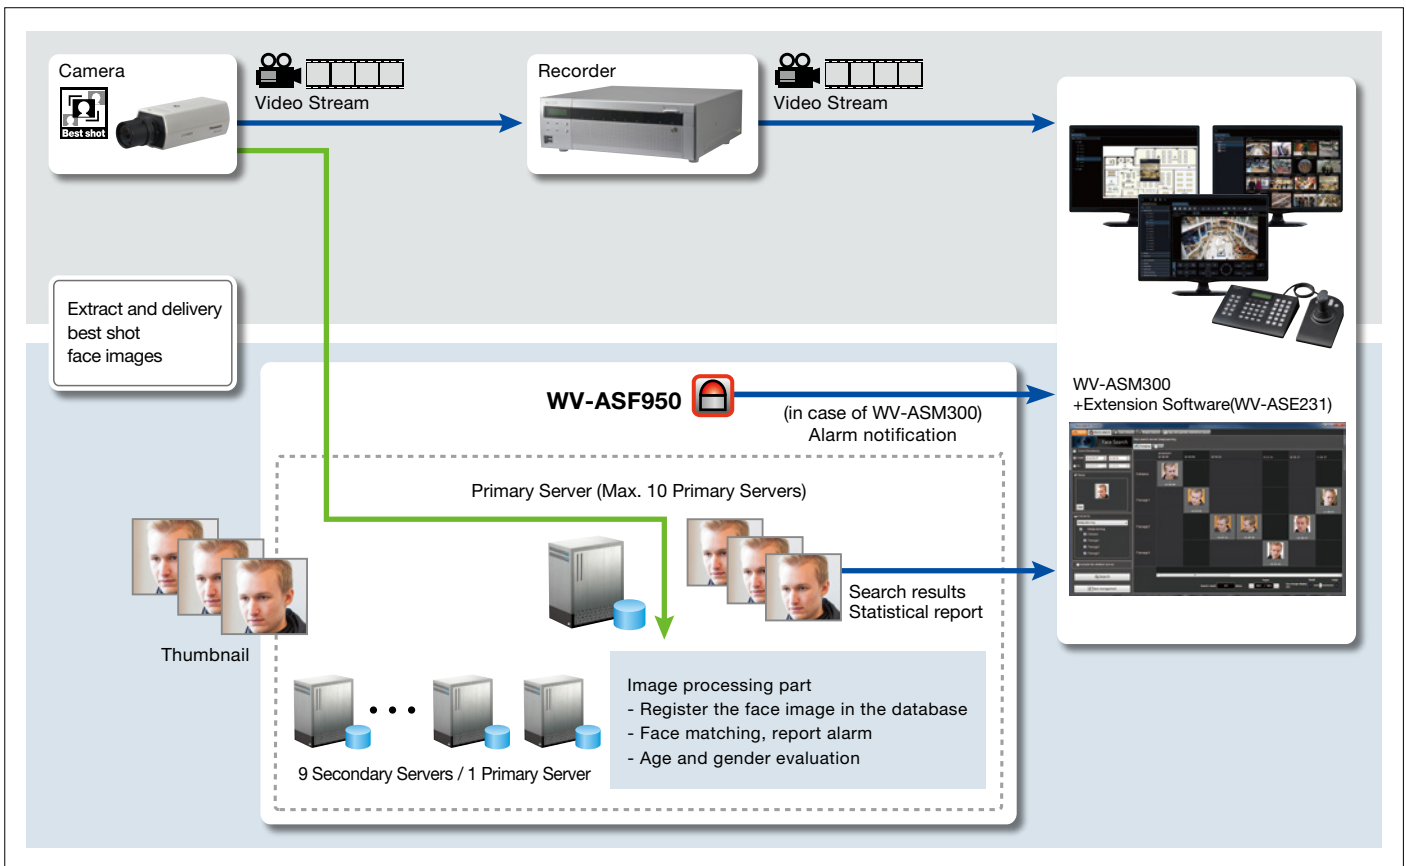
Camera

Best shot

Video Stream

Recorder

Video Stream

Extract and delivery best shot face images

WV-ASF950

(in case of WV-ASM300) Alarm notification

WV-ASM300 +Extension Software(WV-ASE231)

Primary Server (Max. 10 Primary Servers)

Thumbnail

Search results Statistical report

Image processing part
- Register the face image in the database
- Face matching, report alarm
- Age and gender evaluation

9 Secondary Servers / 1 Primary Server